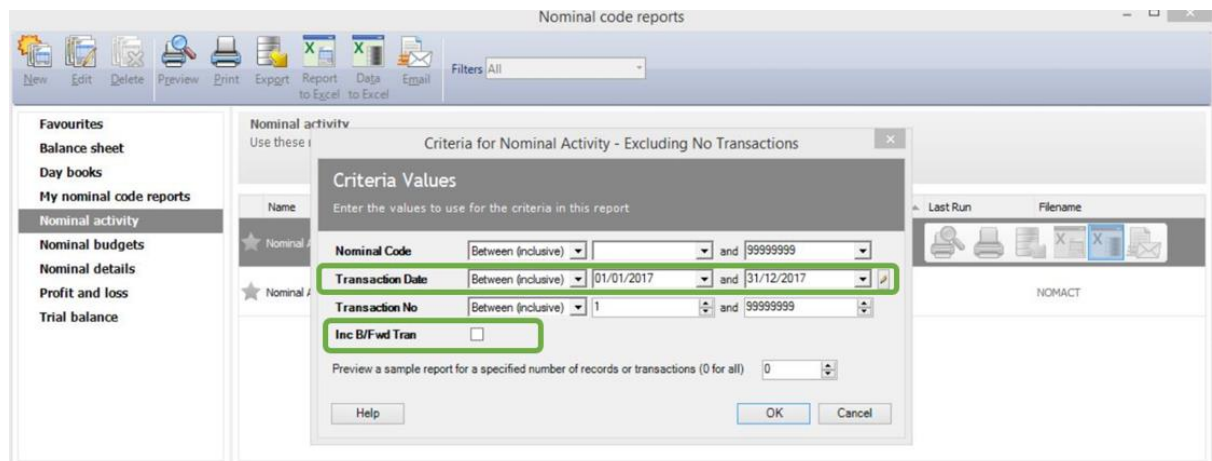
Nominal code reports

New Edit Delete Preview Print Export Report to Excel Data to Excel Email

Filters All

Favourites
Balance sheet
Day books
My nominal code reports
Nominal activity
Nominal budgets
Nominal details
Profit and loss
Trial balance

Nominal activity
Use these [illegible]

Name
Nominal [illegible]
Nominal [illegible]

Last Run
Filename
NOMACT

Criteria for Nominal Activity - Excluding No Transactions

Criteria Values
Enter the values to use for the criteria in this report

| | | | | |
|---|---|---|---|---|
| Nominal Code | Between (inclusive) | | and | 99999999 |
| Transaction Date | Between (inclusive) | 01/01/2017 | and | 31/12/2017 |
| Transaction No | Between (inclusive) | 1 | and | 99999999 |
| Inc B/Fwd Tran | | | | |

Preview a sample report for a specified number of records or transactions (0 for all) 0

Help
OK
Cancel